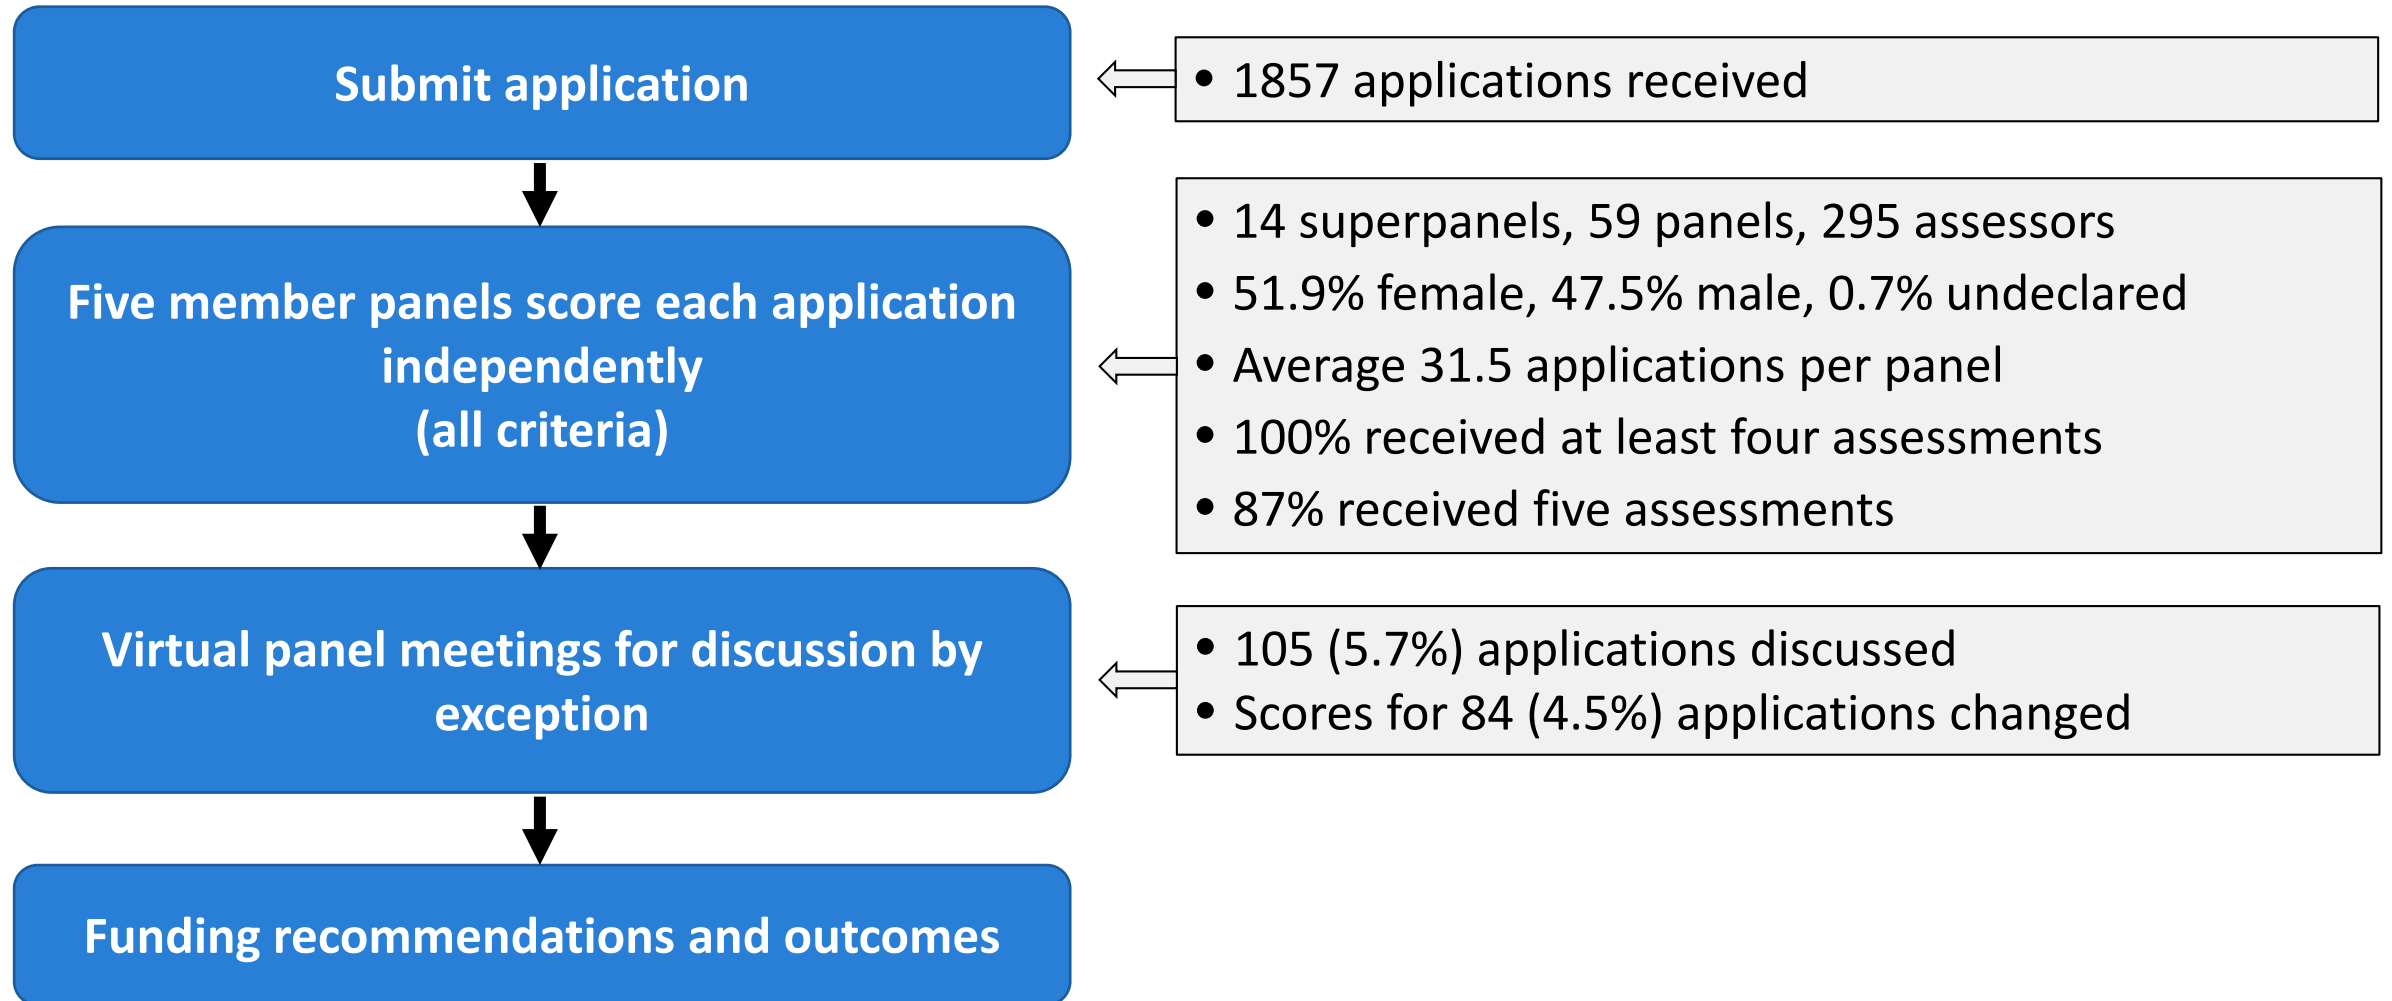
Submit application

• 1857 applications received

Five member panels score each application independently
(all criteria)

• 14 superpanels, 59 panels, 295 assessors
• 51.9% female, 47.5% male, 0.7% undeclared
• Average 31.5 applications per panel
• 100% received at least four assessments
• 87% received five assessments

Virtual panel meetings for discussion by exception

• 105 (5.7%) applications discussed
• Scores for 84 (4.5%) applications changed

Funding recommendations and outcomes